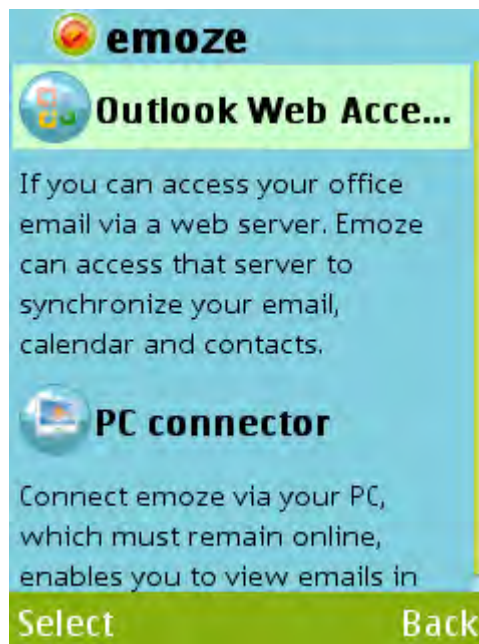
emoze

Outlook Web Acce...

If you can access your office email via a web server. Emoze can access that server to synchronize your email, calendar and contacts.

PC connector

Connect emoze via your PC, which must remain online, enables you to view emails in

Select Back